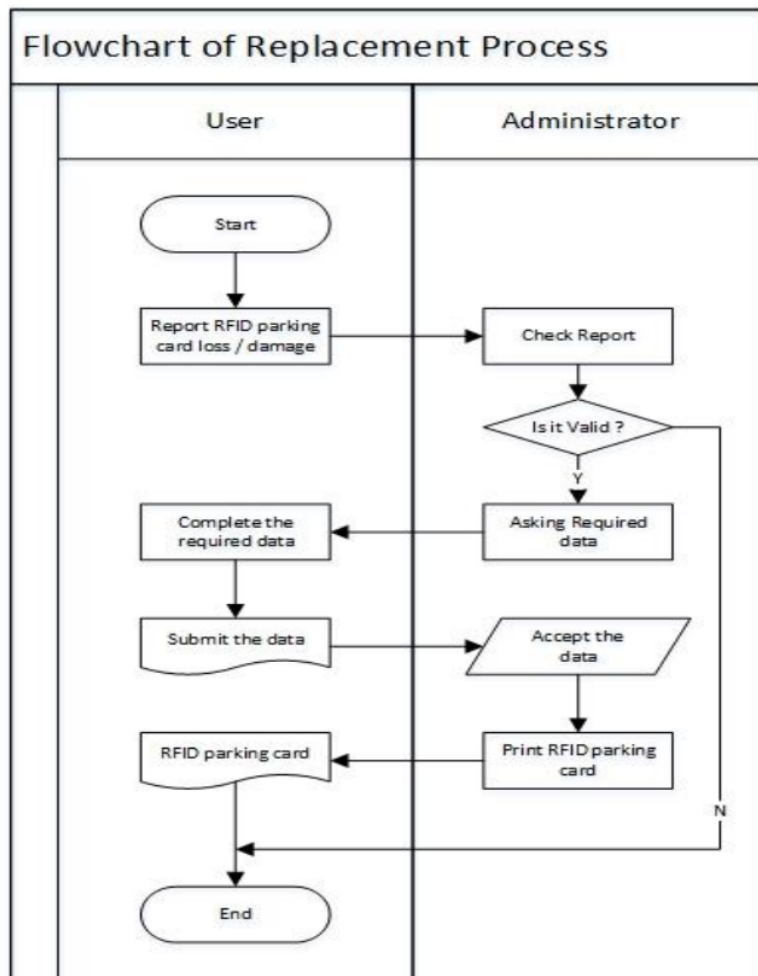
Flowchart of Replacement Process

User

Administrator

Start

Report RFID parking card loss / damage

Check Report

Is it Valid ?

Y

Complete the required data

Asking Required data

Submit the data

Accept the data

RFID parking card

Print RFID parking card

N

End